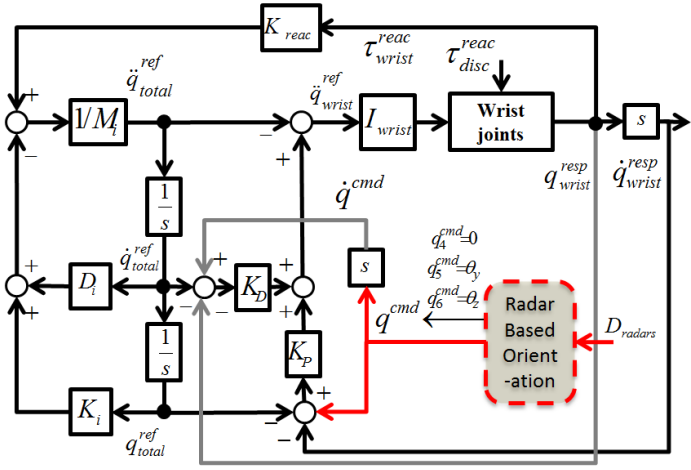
$K_{reac}$

$\tau_{wrist}^{reac}$

$\tau_{disc}^{reac}$

$\ddot{q}_{total}^{ref}$

$\ddot{q}_{wrist}^{ref}$

+

−

$1/M_i$

−

+

$I_{wrist}$

Wrist joints

$s$

$q_{wrist}^{resp}$

$\dot{q}_{wrist}^{resp}$

$\frac{1}{s}$

$\dot{q}^{cmd}$

$\dot{q}_{total}^{ref}$

+

+

$D_i$

+

−

$K_D$

−

+

$s$

$q_4^{cmd}=0$

$q_5^{cmd}=\theta_y$

$q_6^{cmd}=\theta_z$

$q^{cmd}$

Radar Based Orientation

$D_{radars}$

+

$\frac{1}{s}$

$K_P$

+

$K_i$

+

$q_{total}^{ref}$

−

−